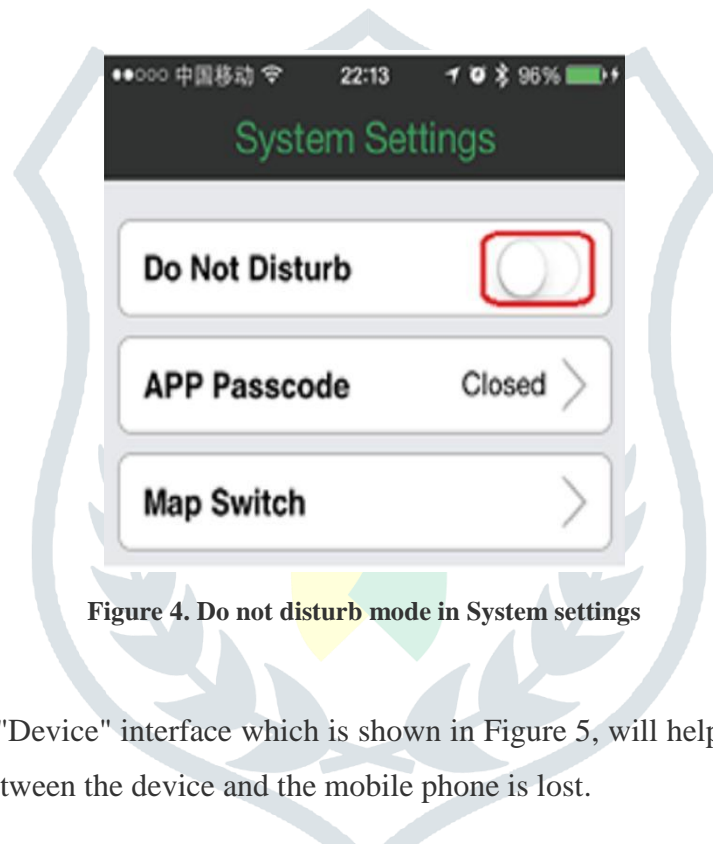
●●○○○ 中国移动 22:13 96%

System Settings

Do Not Disturb

APP Passcode Closed

Map Switch

Figure 4. Do not disturb mode in System settings

"Device" interface which is shown in Figure 5, will help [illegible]tween the device and the mobile phone is lost.